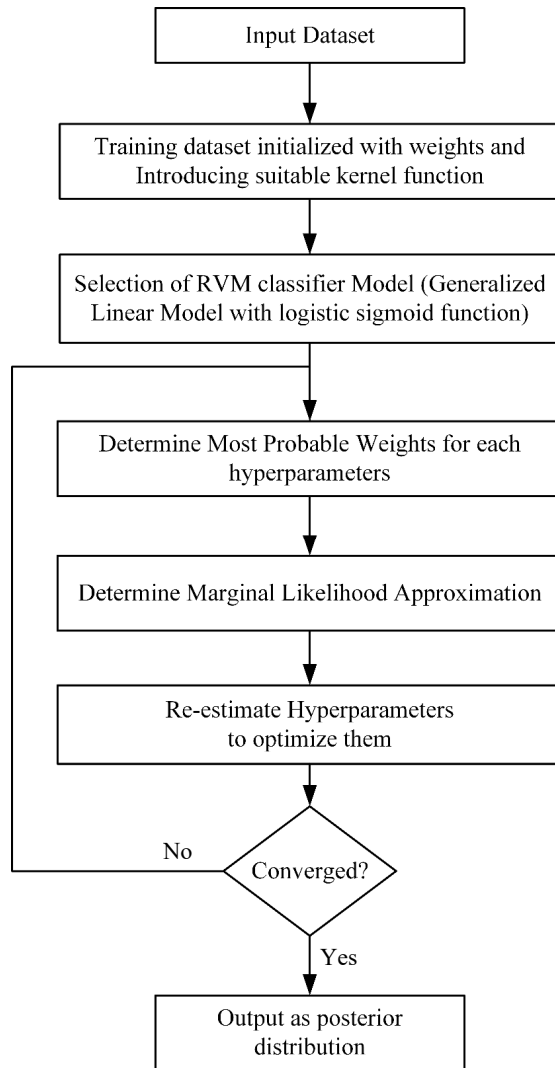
Input Dataset

Training dataset initialized with weights and Introducing suitable kernel function

Selection of RVM classifier Model (Generalized Linear Model with logistic sigmoid function)

Determine Most Probable Weights for each hyperparameters

Determine Marginal Likelihood Approximation

Re-estimate Hyperparameters to optimize them

No

Converged?

Yes

Output as posterior distribution